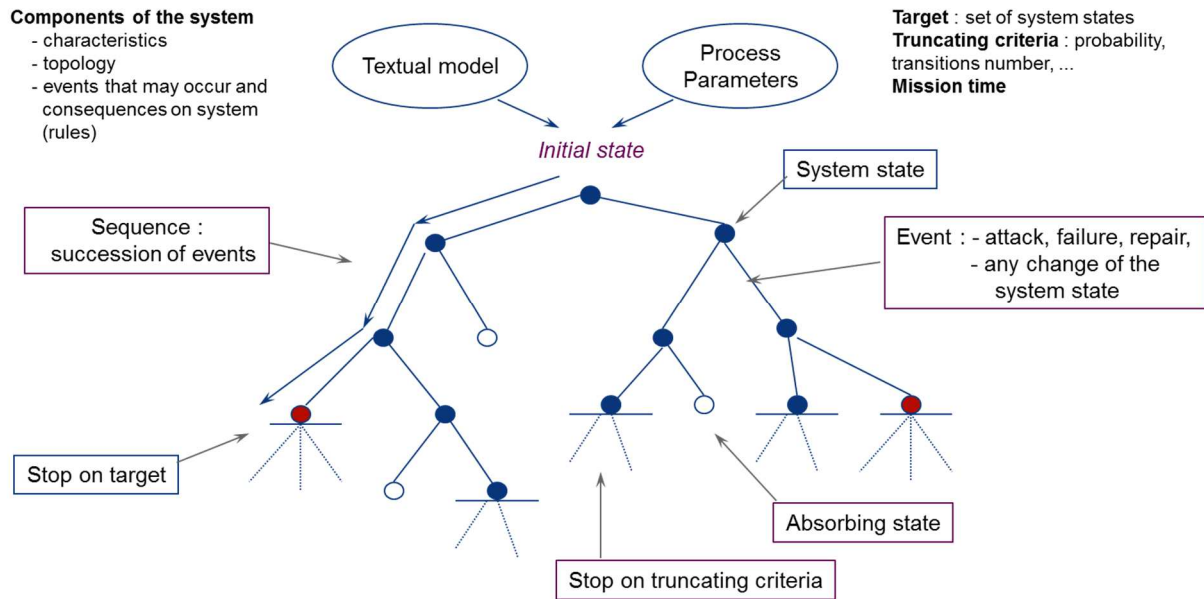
**Components of the system**
- characteristics
- topology
- events that may occur and consequences on system (rules)

Textual model

Process Parameters

**Target** : set of system states
**Truncating criteria** : probability, transitions number, ...
**Mission time**

*Initial state*

System state

Sequence : succession of events

Event : - attack, failure, repair,
- any change of the system state

Stop on target

Absorbing state

Stop on truncating criteria